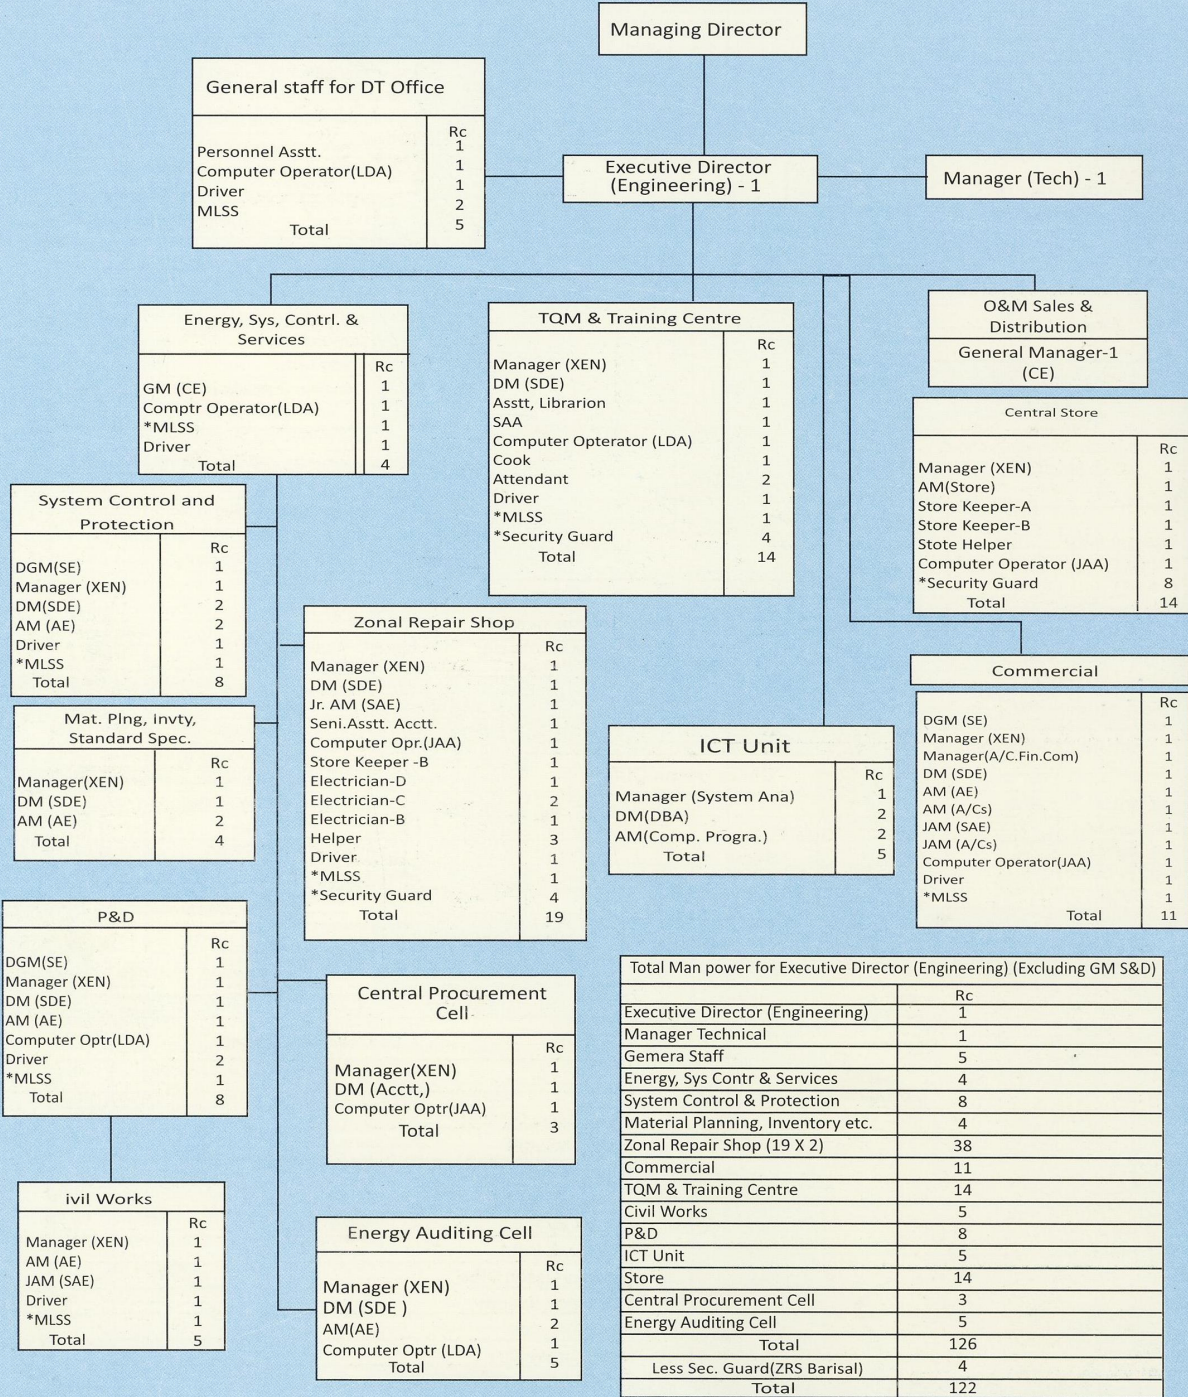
Managing Director

General staff for DT Office

| | Rc |
|---|---|
| Personnel Asstt. | 1 |
| Computer Operator(LDA) | 1 |
| Driver | 1 |
| MLSS | 2 |
| Total | 5 |

Executive Director (Engineering) - 1

Manager (Tech) - 1

Energy, Sys, Contrl. & Services

| | Rc |
|---|---|
| GM (CE) | 1 |
| Comptr Operator(LDA) | 1 |
| *MLSS | 1 |
| Driver | 1 |
| Total | 4 |

TQM & Training Centre

| | Rc |
|---|---|
| Manager (XEN) | 1 |
| DM (SDE) | 1 |
| Asstt, Librarion | 1 |
| SAA | 1 |
| Computer Opterator (LDA) | 1 |
| Cook | 1 |
| Attendant | 2 |
| Driver | 1 |
| *MLSS | 1 |
| *Security Guard | 4 |
| Total | 14 |

O&M Sales & Distribution

General Manager-1 (CE)

Central Store

| | Rc |
|---|---|
| Manager (XEN) | 1 |
| AM(Store) | 1 |
| Store Keeper-A | 1 |
| Store Keeper-B | 1 |
| Stote Helper | 1 |
| Computer Operator (JAA) | 1 |
| *Security Guard | 8 |
| Total | 14 |

System Control and Protection

| | Rc |
|---|---|
| DGM(SE) | 1 |
| Manager (XEN) | 1 |
| DM(SDE) | 2 |
| AM (AE) | 2 |
| Driver | 1 |
| *MLSS | 1 |
| Total | 8 |

Zonal Repair Shop

| | Rc |
|---|---|
| Manager (XEN) | 1 |
| DM (SDE) | 1 |
| Jr. AM (SAE) | 1 |
| Seni.Asstt. Acctt. | 1 |
| Computer Opr.(JAA) | 1 |
| Store Keeper -B | 1 |
| Electrician-D | 1 |
| Electrician-C | 2 |
| Electrician-B | 1 |
| Helper | 3 |
| Driver | 1 |
| *MLSS | 1 |
| *Security Guard | 4 |
| Total | 19 |

Commercial

| | Rc |
|---|---|
| DGM (SE) | 1 |
| Manager (XEN) | 1 |
| Manager(A/C.Fin.Com) | 1 |
| DM (SDE) | 1 |
| AM (AE) | 1 |
| AM (A/Cs) | 1 |
| JAM (SAE) | 1 |
| JAM (A/Cs) | 1 |
| Computer Operator(JAA) | 1 |
| Driver | 1 |
| *MLSS | 1 |
| Total | 11 |

Mat. Plng, invty, Standard Spec.

| | Rc |
|---|---|
| Manager(XEN) | 1 |
| DM (SDE) | 1 |
| AM (AE) | 2 |
| Total | 4 |

ICT Unit

| | Rc |
|---|---|
| Manager (System Ana) | 1 |
| DM(DBA) | 2 |
| AM(Comp. Progra.) | 2 |
| Total | 5 |

P&D

| | Rc |
|---|---|
| DGM(SE) | 1 |
| Manager (XEN) | 1 |
| DM (SDE) | 1 |
| AM (AE) | 1 |
| Computer Optr(LDA) | 1 |
| Driver | 2 |
| *MLSS | 1 |
| Total | 8 |

Central Procurement Cell

| | Rc |
|---|---|
| Manager(XEN) | 1 |
| DM (Acctt,) | 1 |
| Computer Optr(JAA) | 1 |
| Total | 3 |

ivil Works

| | Rc |
|---|---|
| Manager (XEN) | 1 |
| AM (AE) | 1 |
| JAM (SAE) | 1 |
| Driver | 1 |
| *MLSS | 1 |
| Total | 5 |

Energy Auditing Cell

| | Rc |
|---|---|
| Manager (XEN) | 1 |
| DM (SDE ) | 1 |
| AM(AE) | 2 |
| Computer Optr (LDA) | 1 |
| Total | 5 |

Total Man power for Executive Director (Engineering) (Excluding GM S&D)

| | Rc |
|---|---|
| Executive Director (Engineering) | 1 |
| Manager Technical | 1 |
| Gemera Staff | 5 |
| Energy, Sys Contr & Services | 4 |
| System Control & Protection | 8 |
| Material Planning, Inventory etc. | 4 |
| Zonal Repair Shop (19 X 2) | 38 |
| Commercial | 11 |
| TQM & Training Centre | 14 |
| Civil Works | 5 |
| P&D | 8 |
| ICT Unit | 5 |
| Store | 14 |
| Central Procurement Cell | 3 |
| Energy Auditing Cell | 5 |
| Total | 126 |
| Less Sec. Guard(ZRS Barisal) | 4 |
| Total | 122 |